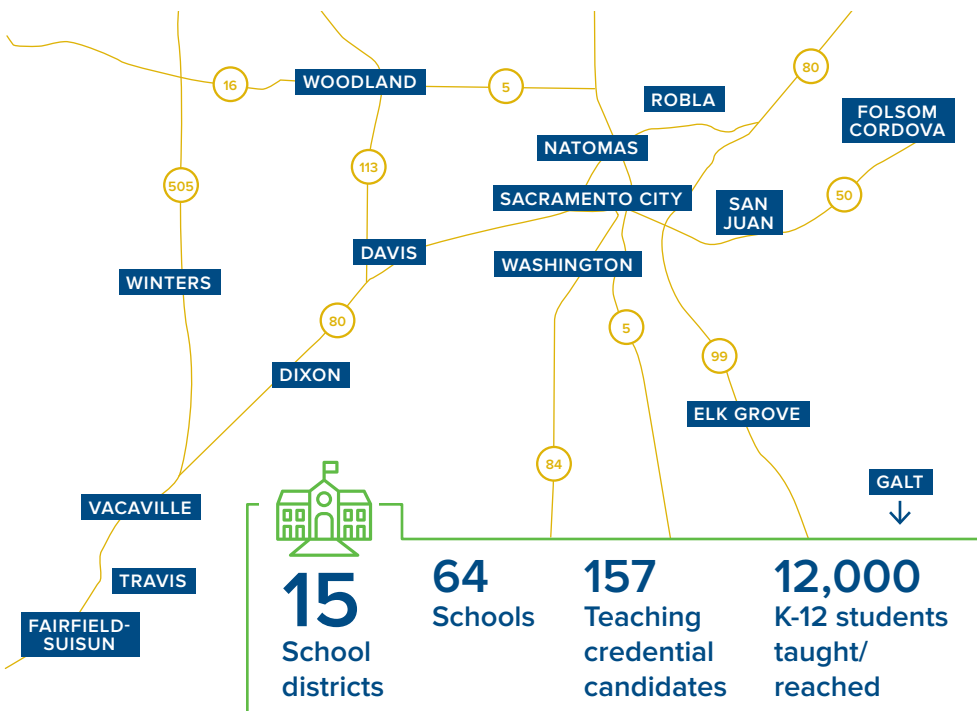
16
WOODLAND
5
80
ROBLA
FOLSOM CORDOVA
NATOMAS
113
505
SACRAMENTO CITY
SAN JUAN
50
DAVIS
WASHINGTON
WINTERS
80
5
DIXON
99
ELK GROVE
84
GALT
VACAVILLE
TRAVIS
FAIRFIELD-SUISUN

15
School districts

64
Schools

157
Teaching credential candidates

12,000
K-12 students taught/ reached